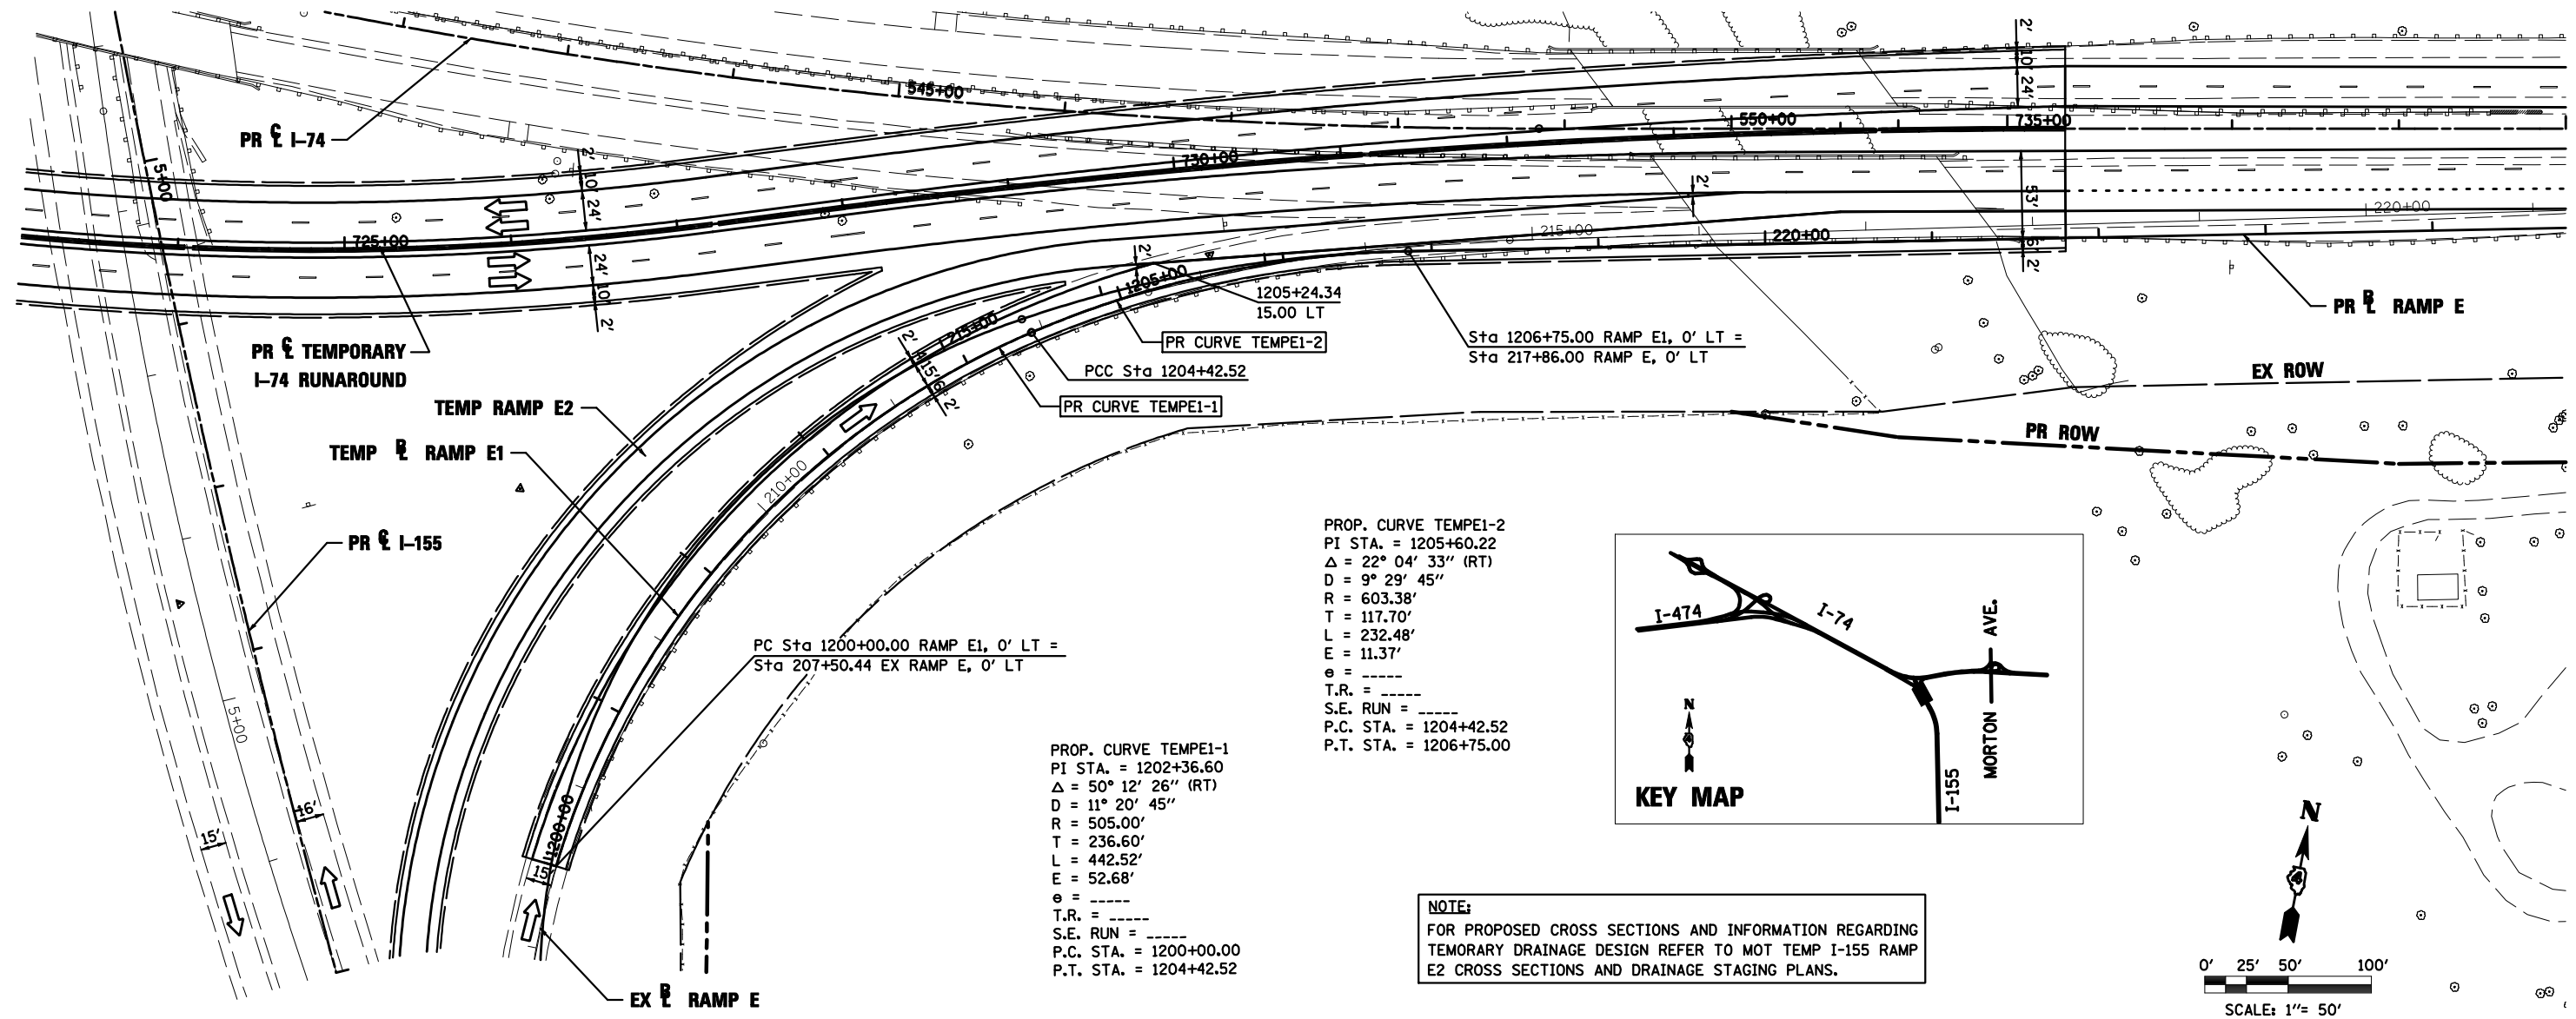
545+00
PR ℄ I-74
5+00
2'
10'
24'
730+00
550+00
735+00
2'
10'
24'
2'
53'
16'
2'
220+00
725+00
24'
10'
2'
2'
1205+00
1205+24.34
15.00 LT
215+00
220+00
PR ℄ TEMPORARY
I-74 RUNAROUND
PR CURVE TEMPE1-2
PCC Sta 1204+42.52
PR CURVE TEMPE1-1
Sta 1206+75.00 RAMP E1, 0' LT =
Sta 217+86.00 RAMP E, 0' LT
PR ℞ RAMP E
EX ROW
PR ROW
TEMP RAMP E2
TEMP ℞ RAMP E1
2'
15'
16'
2'
215+00
210+00
PR ℄ I-155
PROP. CURVE TEMPE1-2
PI STA. = 1205+60.22
$\Delta$ = 22° 04' 33" (RT)
D = 9° 29' 45"
R = 603.38'
T = 117.70'
L = 232.48'
E = 11.37'
e = _____
T.R. = _____
S.E. RUN = _____
P.C. STA. = 1204+42.52
P.T. STA. = 1206+75.00
PC Sta 1200+00.00 RAMP E1, 0' LT =
Sta 207+50.44 EX RAMP E, 0' LT
5+00
PROP. CURVE TEMPE1-1
PI STA. = 1202+36.60
$\Delta$ = 50° 12' 26" (RT)
D = 11° 20' 45"
R = 505.00'
T = 236.60'
L = 442.52'
E = 52.68'
e = _____
T.R. = _____
S.E. RUN = _____
P.C. STA. = 1200+00.00
P.T. STA. = 1204+42.52
I-474
I-74
AVE.
MORTON
I-155
N
KEY MAP
15'
16'
1200+00
15
EX ℞ RAMP E
NOTE:
FOR PROPOSED CROSS SECTIONS AND INFORMATION REGARDING TEMORARY DRAINAGE DESIGN REFER TO MOT TEMP I-155 RAMP E2 CROSS SECTIONS AND DRAINAGE STAGING PLANS.
N
0' 25' 50' 100'
SCALE: 1"= 50'